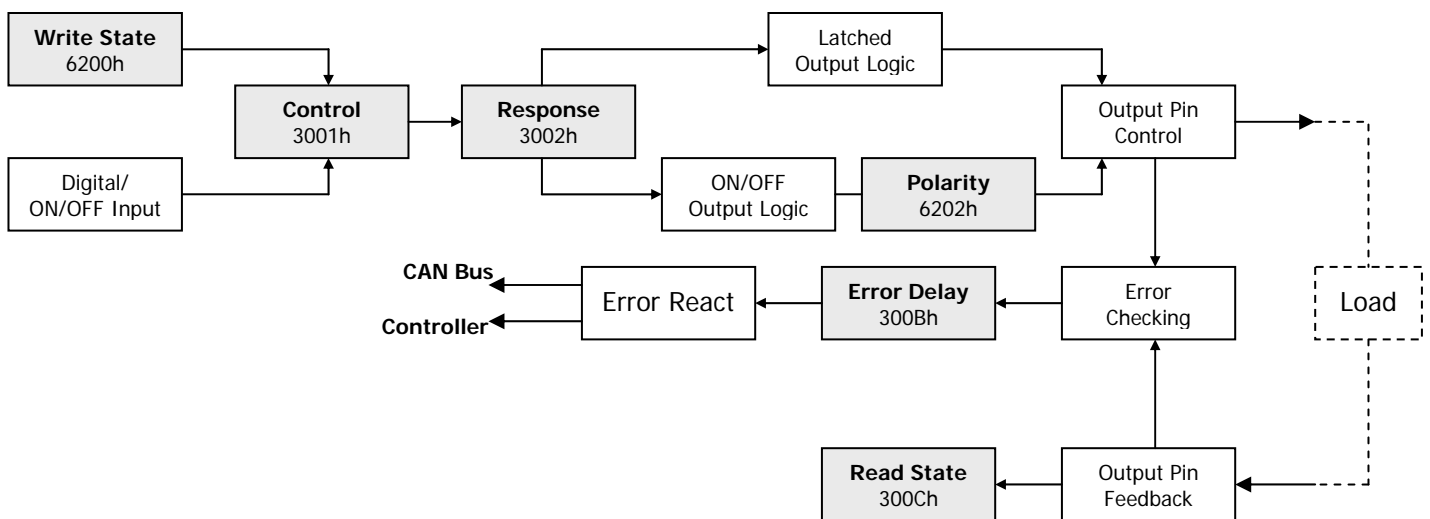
Write State
6200h

Control
3001h

Digital/
ON/OFF Input

Response
3002h

Latched
Output Logic

ON/OFF
Output Logic

Polarity
6202h

Output Pin
Control

CAN Bus

Controller

Error React

Error Delay
300Bh

Error
Checking

Load

Read State
300Ch

Output Pin
Feedback